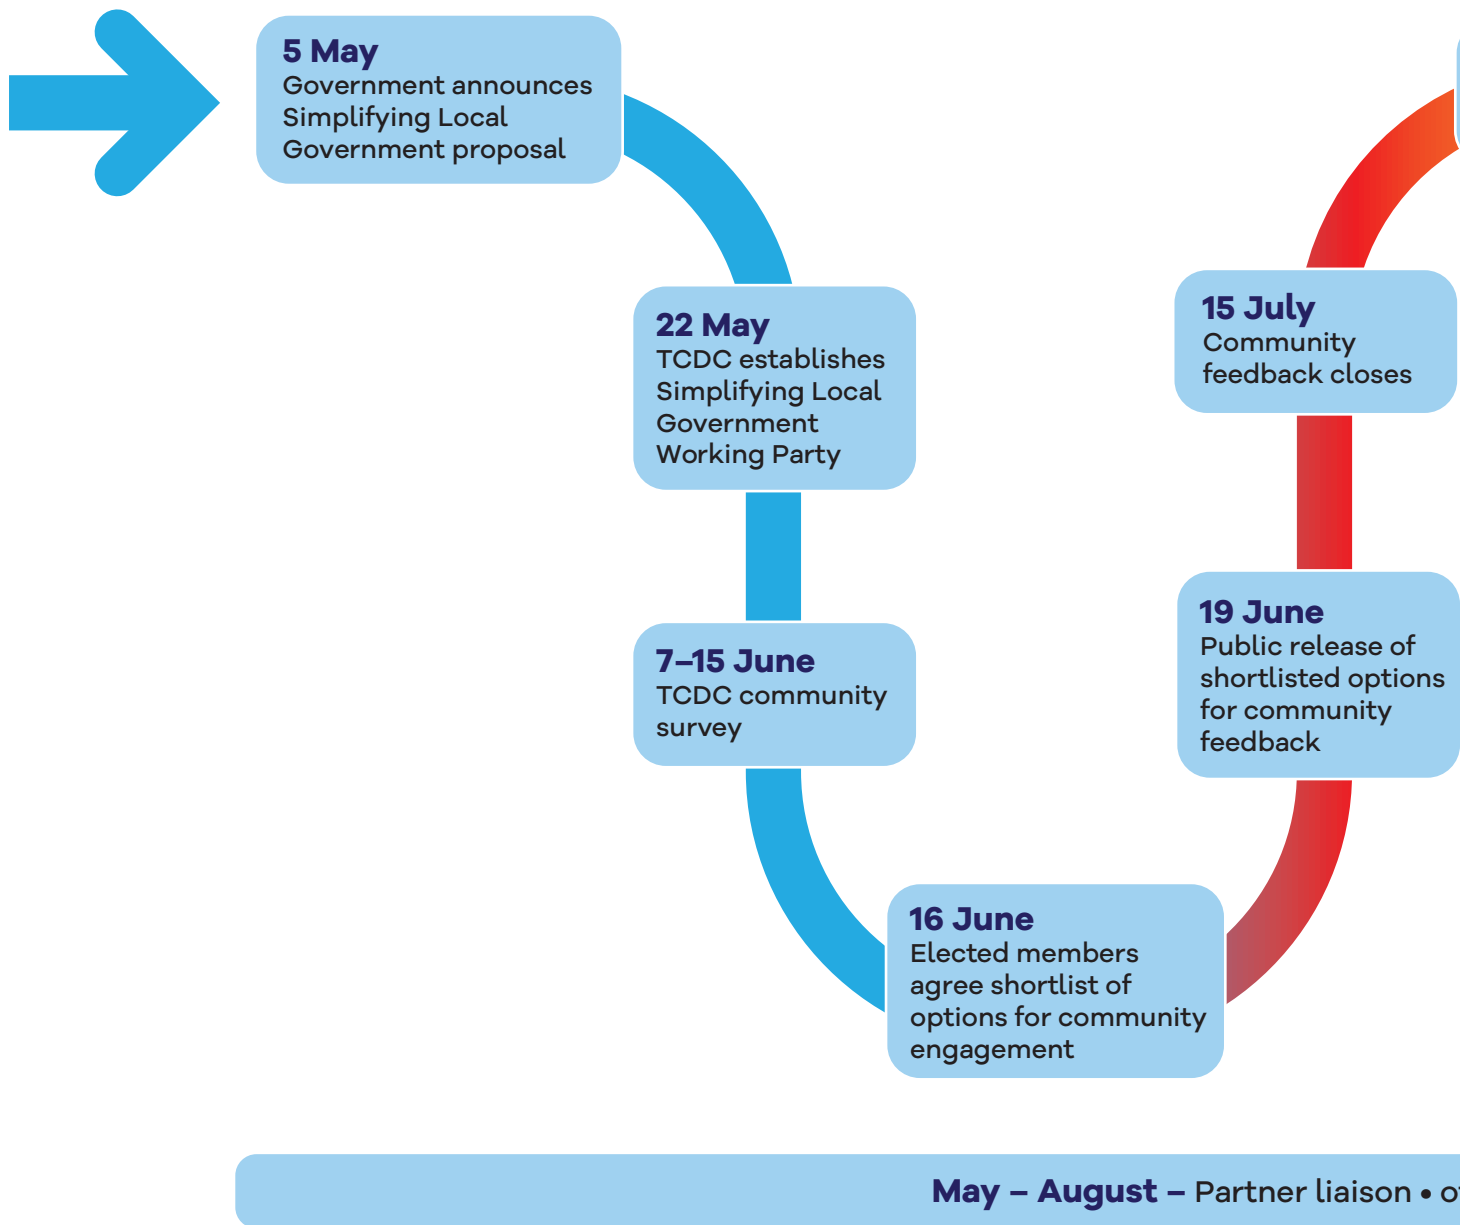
5 May
Government announces Simplifying Local Government proposal

22 May
TCDC establishes Simplifying Local Government Working Party

7–15 June
TCDC community survey

16 June
Elected members agree shortlist of options for community engagement

19 June
Public release of shortlisted options for community feedback

15 July
Community feedback closes

May – August – Partner liaison • o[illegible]